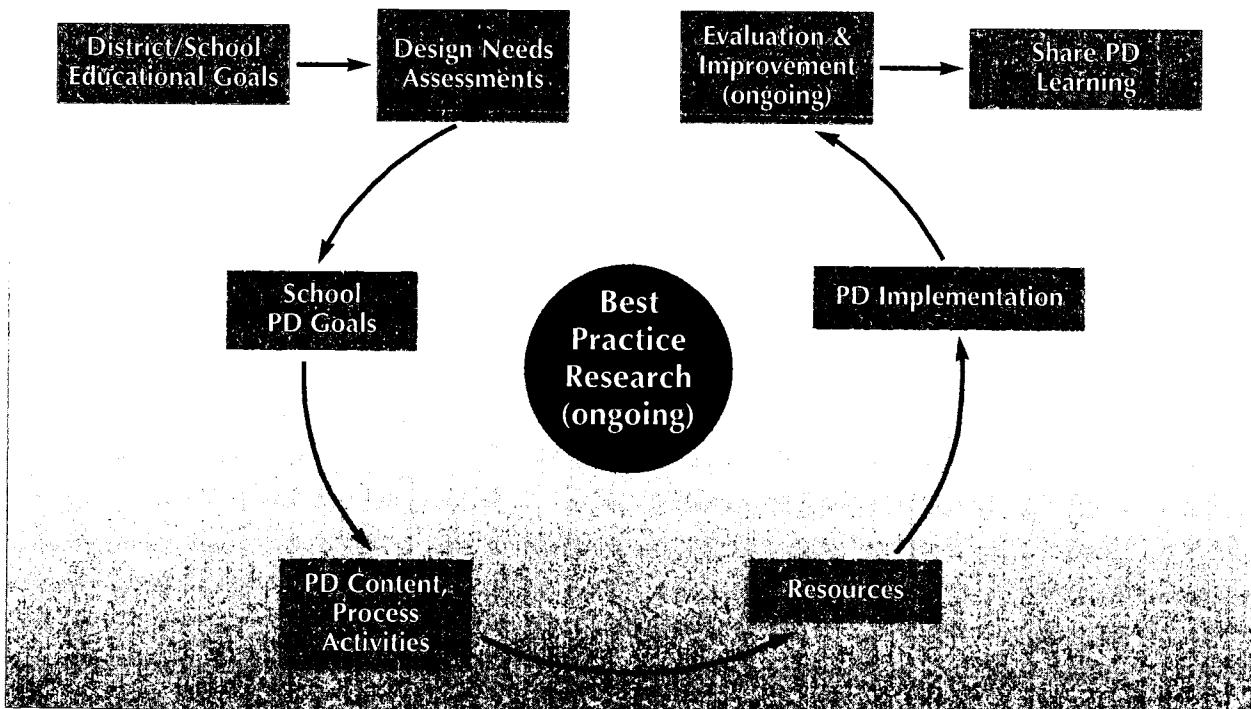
District/School Educational Goals

Design Needs Assessments

Evaluation & Improvement (ongoing)

Share PD Learning

School PD Goals

Best Practice Research (ongoing)

PD Implementation

PD Content, Process Activities

Resources